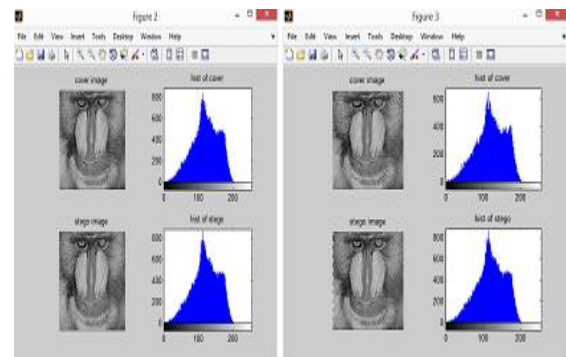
Figure 2

File Edit View Insert Tools Desktop Window Help

cover image

hist of cover

800
600
400
200
0

0 100 200

stego image

hist of stego

800
600
400
200
0

0 100 200

Figure 3

File Edit View Insert Tools Desktop Window Help

cover image

hist of cover

800
600
400
200
0

0 100 200

stego image

hist of stego

800
600
400
200
0

0 100 200